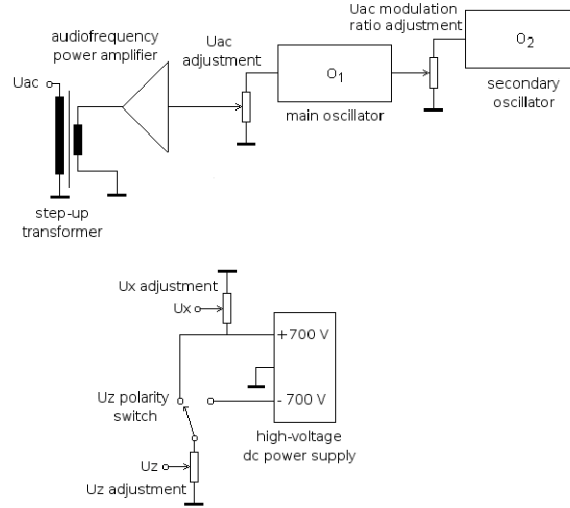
Uac modulation ratio adjustment

$O_2$

secondary oscillator

audiofrequency power amplifier

Uac adjustment

$O_1$

main oscillator

Uac

step-up transformer

Ux adjustment

Ux

+700 V

Uz polarity switch

- 700 V

high-voltage dc power supply

Uz

Uz adjustment